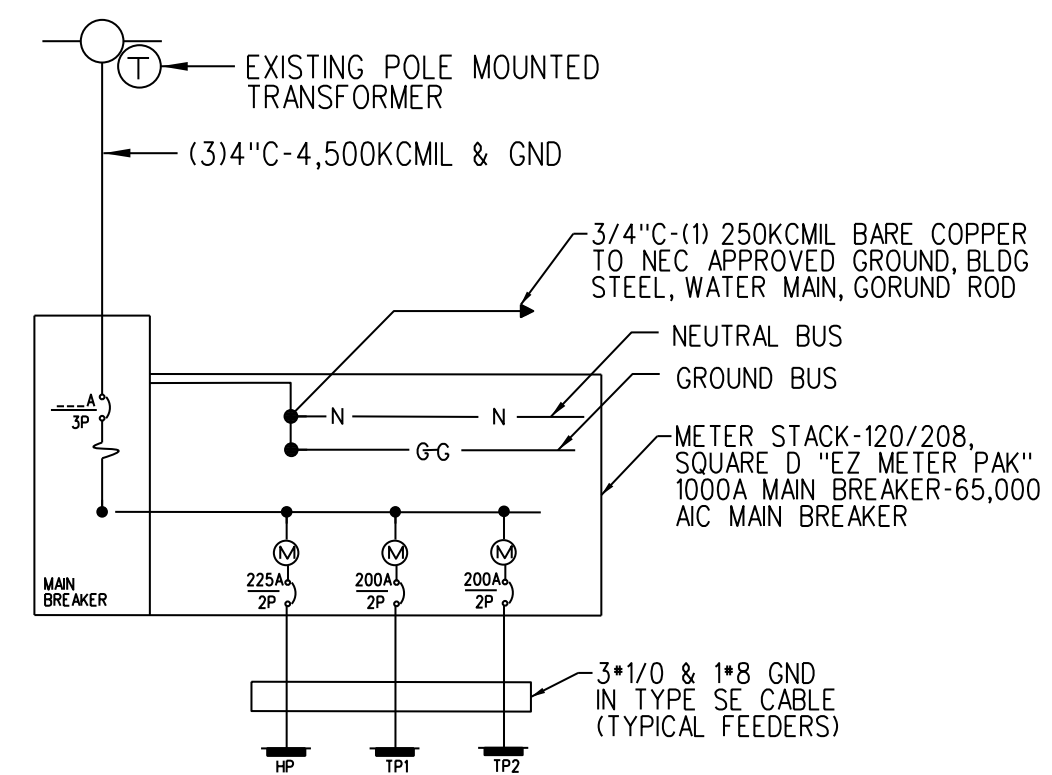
T

EXISTING POLE MOUNTED TRANSFORMER

(3)4"C-4,500KCMIL & GND

3/4"C-(1) 250KCMIL BARE COPPER TO NEC APPROVED GROUND, BLDG STEEL, WATER MAIN, GORUND ROD

NEUTRAL BUS

GROUND BUS

METER STACK-120/208, SQUARE D "EZ METER PAK" 1000A MAIN BREAKER-65,000 AIC MAIN BREAKER

$\frac{\text{---A}}{\text{3P}}$

N

N

G

G

MAIN BREAKER

M

M

M

$\frac{225A}{2P}$

$\frac{200A}{2P}$

$\frac{200A}{2P}$

3#1/0 & 1#8 GND IN TYPE SE CABLE (TYPICAL FEEDERS)

HP

TP1

TP2